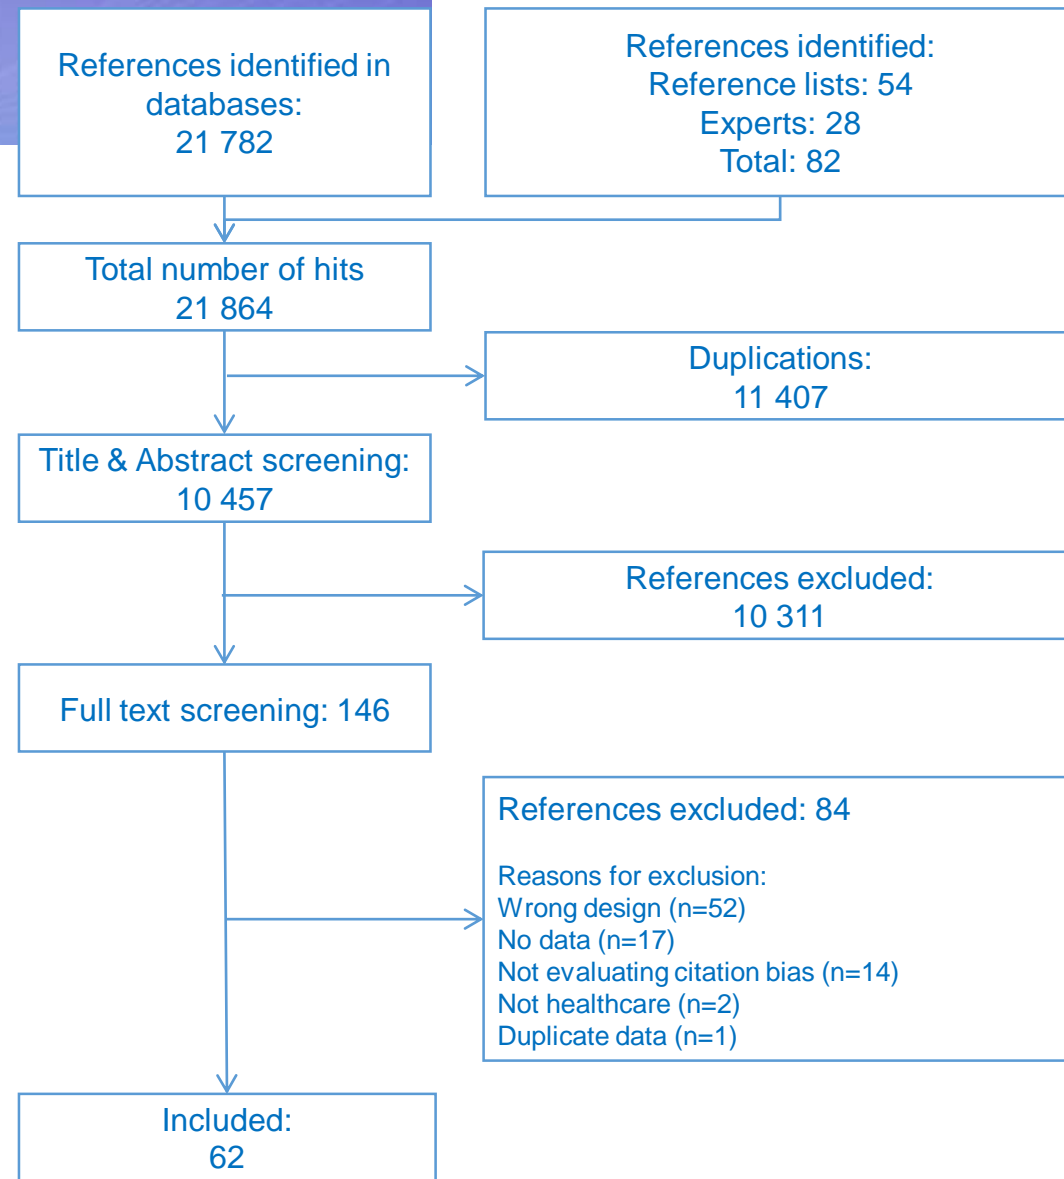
References identified in databases:
21 782

References identified:
Reference lists: 54
Experts: 28
Total: 82

Total number of hits
21 864

Duplications:
11 407

Title & Abstract screening:
10 457

References excluded:
10 311

Full text screening: 146

References excluded: 84

Reasons for exclusion:
Wrong design (n=52)
No data (n=17)
Not evaluating citation bias (n=14)
Not healthcare (n=2)
Duplicate data (n=1)

Included:
62